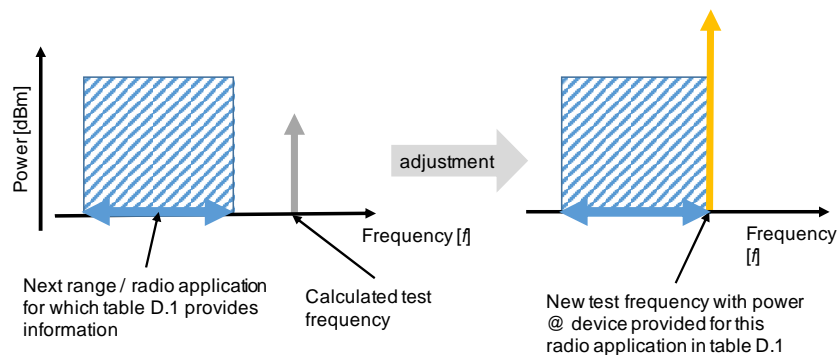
Power [dBm]

Frequency [f]

Next range / radio application for which table D.1 provides information

Calculated test frequency

adjustment

Frequency [f]

New test frequency with power @ device provided for this radio application in table D.1